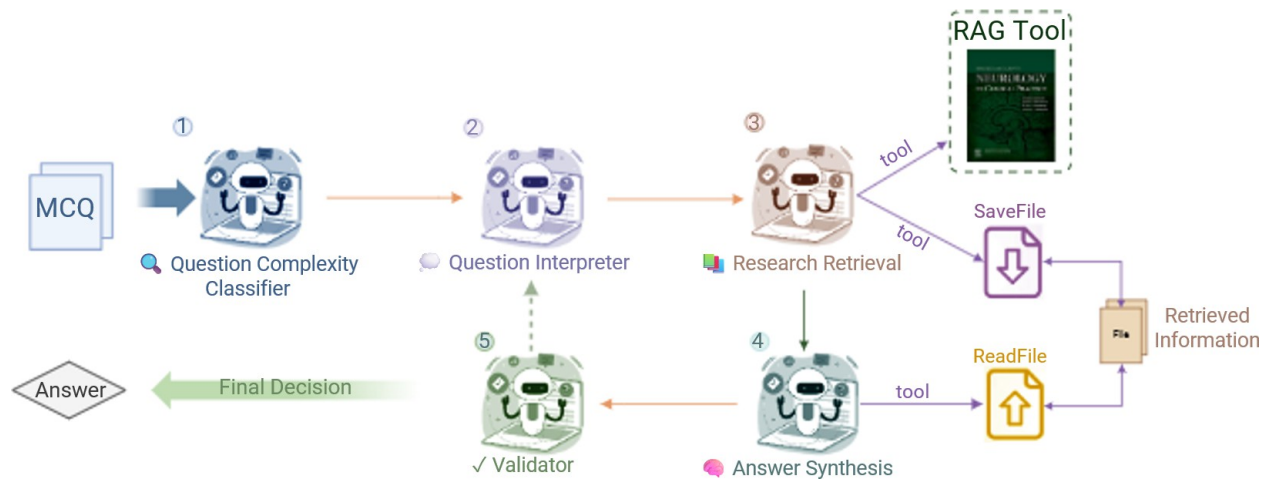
RAG Tool

NEUROLOGY

1

2

3

tool

MCQ

tool

SaveFile

Question Complexity Classifier

Question Interpreter

Research Retrieval

File

Retrieved Information

5

4

ReadFile

Answer

Final Decision

tool

✓ Validator

Answer Synthesis